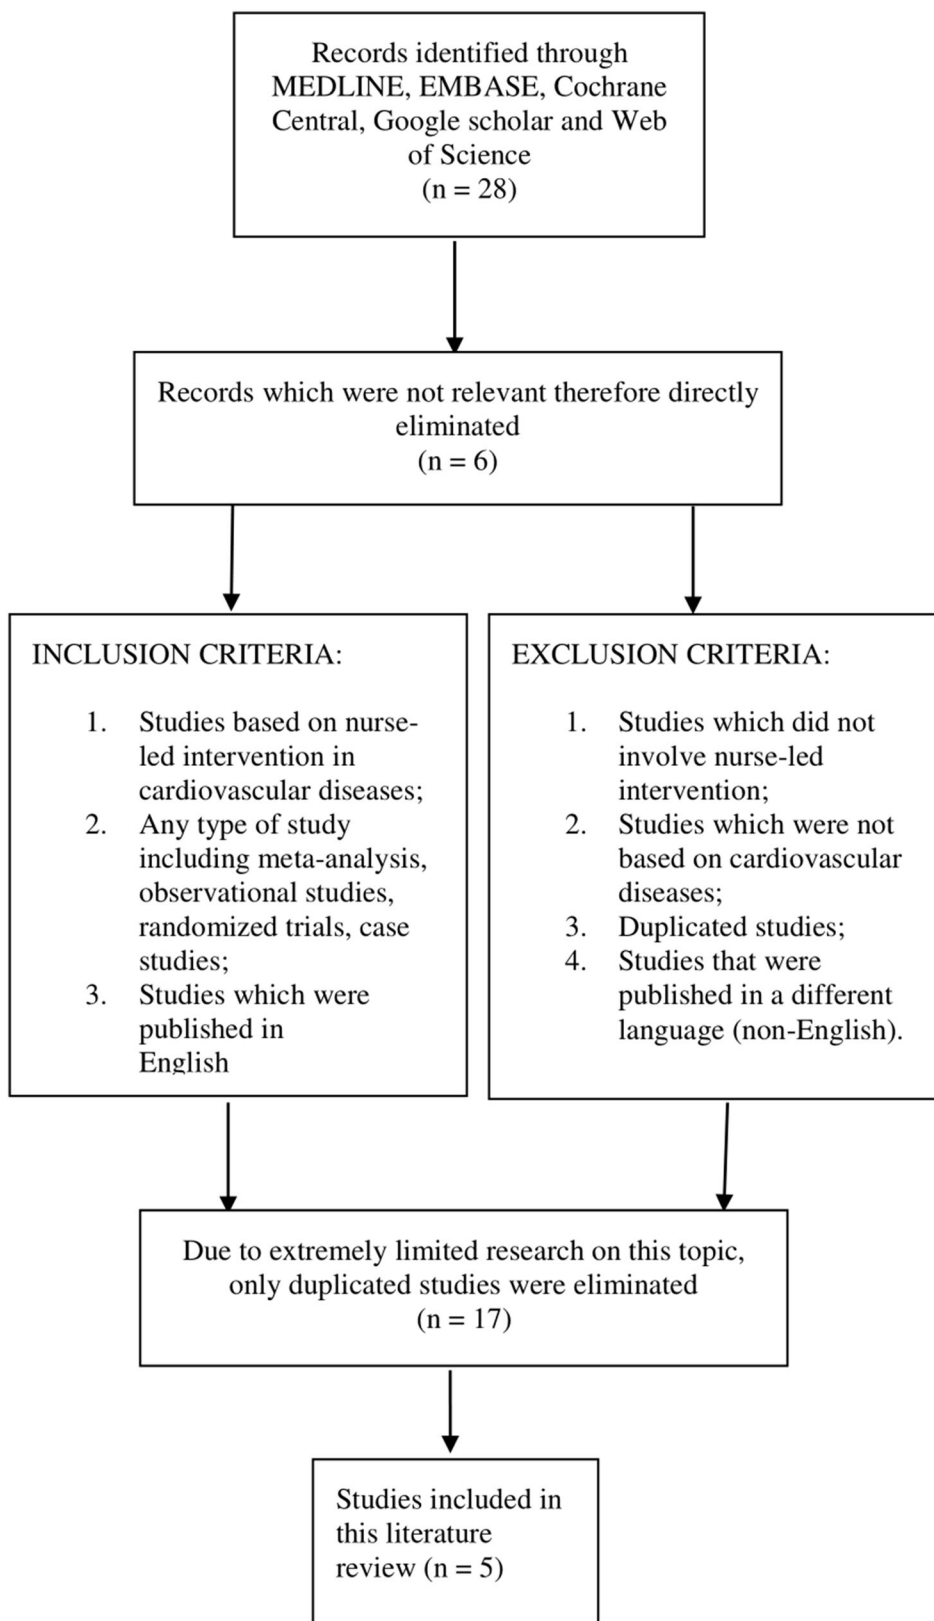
Records identified through MEDLINE, EMBASE, Cochrane Central, Google scholar and Web of Science
(n = 28)

Records which were not relevant therefore directly eliminated
(n = 6)

INCLUSION CRITERIA:

1. Studies based on nurse-led intervention in cardiovascular diseases;
2. Any type of study including meta-analysis, observational studies, randomized trials, case studies;
3. Studies which were published in English

EXCLUSION CRITERIA:

1. Studies which did not involve nurse-led intervention;
2. Studies which were not based on cardiovascular diseases;
3. Duplicated studies;
4. Studies that were published in a different language (non-English).

Due to extremely limited research on this topic, only duplicated studies were eliminated
(n = 17)

Studies included in this literature review (n = 5)